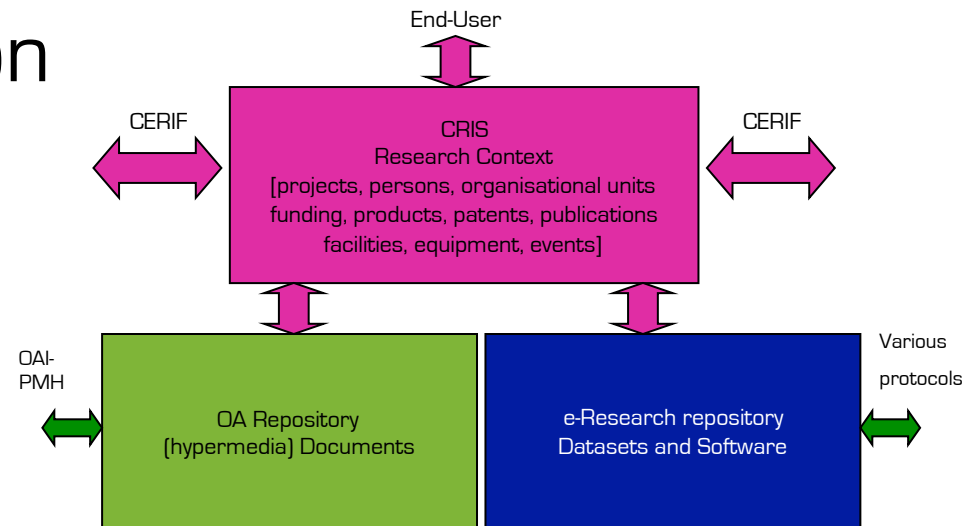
on

End-User

CERIF

CRIS
Research Context
[projects, persons, organisational units funding, products, patents, publications facilities, equipment, events]

CERIF

OAI-PMH

OA Repository
(hypermedia) Documents

e-Research repository
Datasets and Software

Various protocols